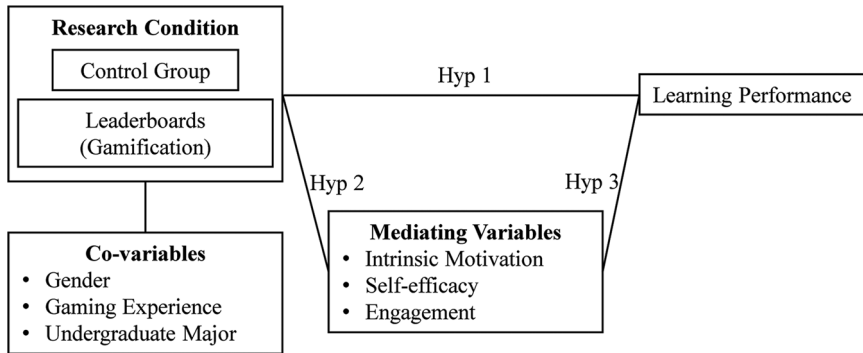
**Research Condition**

Control Group

Leaderboards (Gamification)

Hyp 1

Learning Performance

Hyp 2

Hyp 3

**Co-variables**
- Gender
- Gaming Experience
- Undergraduate Major

**Mediating Variables**
- Intrinsic Motivation
- Self-efficacy
- Engagement